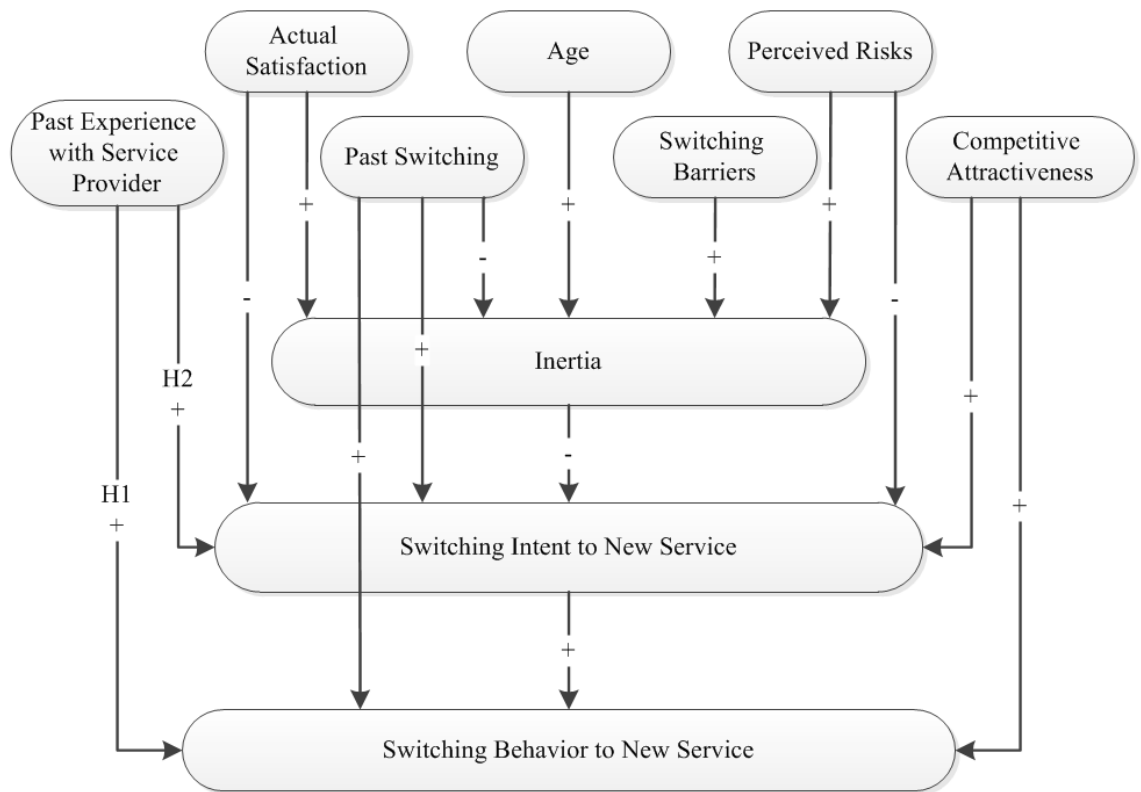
Actual Satisfaction

Age

Perceived Risks

Past Experience with Service Provider

Past Switching

Switching Barriers

Competitive Attractiveness

+

-

+

+

+

-

+

+

-

Inertia

H2
+

+

+

+

H1
+

-

Switching Intent to New Service

+

Switching Behavior to New Service